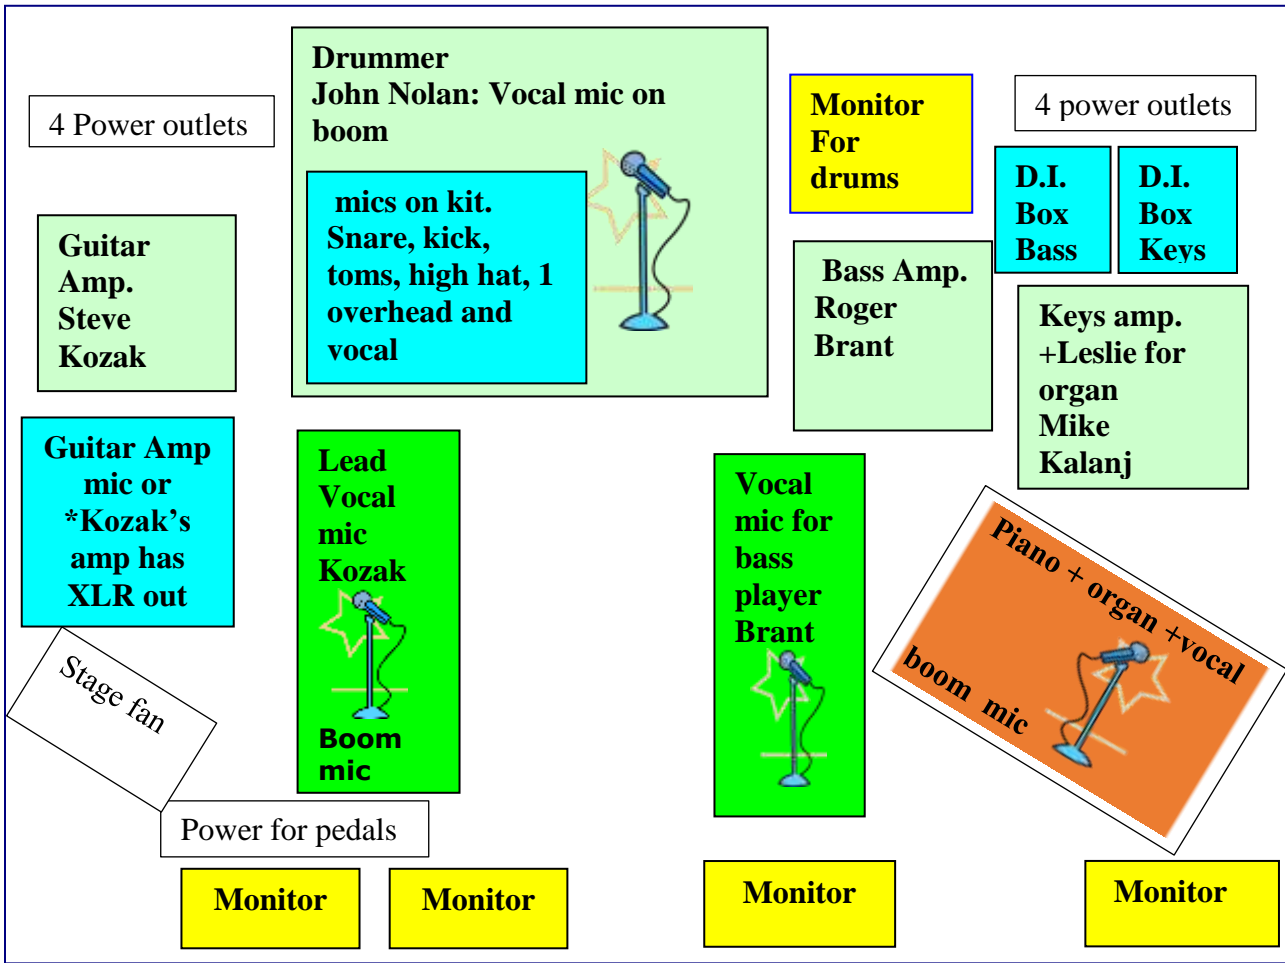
4 Power outlets

Drummer
John Nolan: Vocal mic on boom

mics on kit. Snare, kick, toms, high hat, 1 overhead and vocal

Monitor For drums

4 power outlets

D.I. Box Bass

D.I. Box Keys

Guitar Amp. Steve Kozak

Bass Amp. Roger Brant

Keys amp. +Leslie for organ Mike Kalanj

Guitar Amp mic or *Kozak's amp has XLR out

Lead Vocal mic Kozak

Boom mic

Vocal mic for bass player Brant

Piano + organ +vocal boom mic

Stage fan

Power for pedals

Monitor

Monitor

Monitor

Monitor